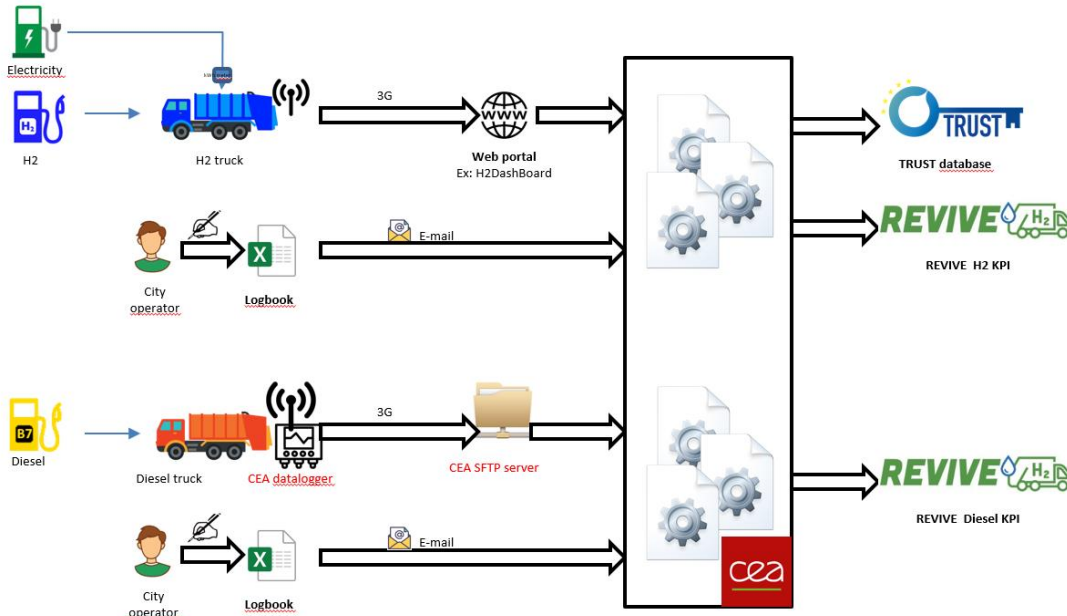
Electricity

H2

H2 truck

3G

Web portal
Ex: H2DashBoard

TRUST

TRUST database

City operator

Logbook

E-mail

REVIVE H2

REVIVE H2 KPI

B7

Diesel

Diesel truck

CEA datalogger

3G

CEA SFTP server

REVIVE H2

REVIVE Diesel KPI

City operator

Logbook

E-mail

cea